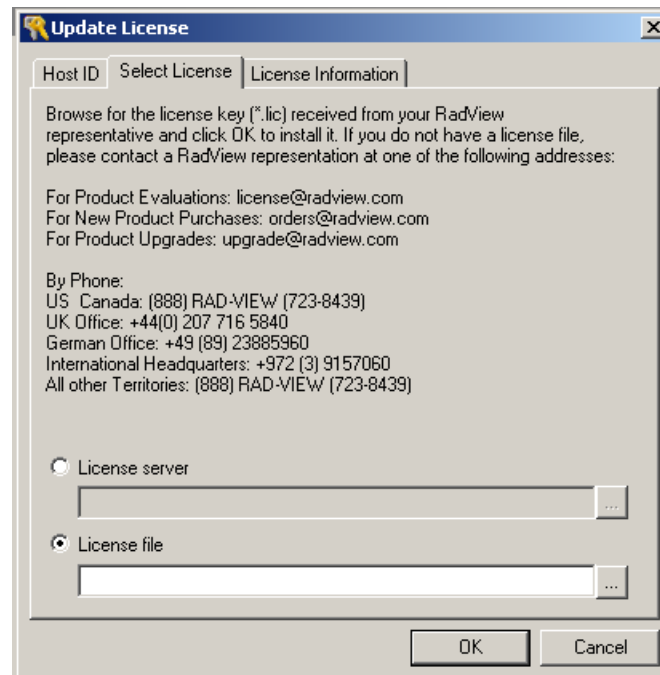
Update License

Host ID | Select License | License Information

Browse for the license key (*.lic) received from your RadView representative and click OK to install it. If you do not have a license file, please contact a RadView representation at one of the following addresses:

For Product Evaluations: license@radview.com
For New Product Purchases: orders@radview.com
For Product Upgrades: upgrade@radview.com

By Phone:
US Canada: (888) RAD-VIEW (723-8439)
UK Office: +44(0) 207 716 5840
German Office: +49 (89) 23885960
International Headquarters: +972 (3) 9157060
All other Territories: (888) RAD-VIEW (723-8439)

License server
...

License file
...

OK
Cancel